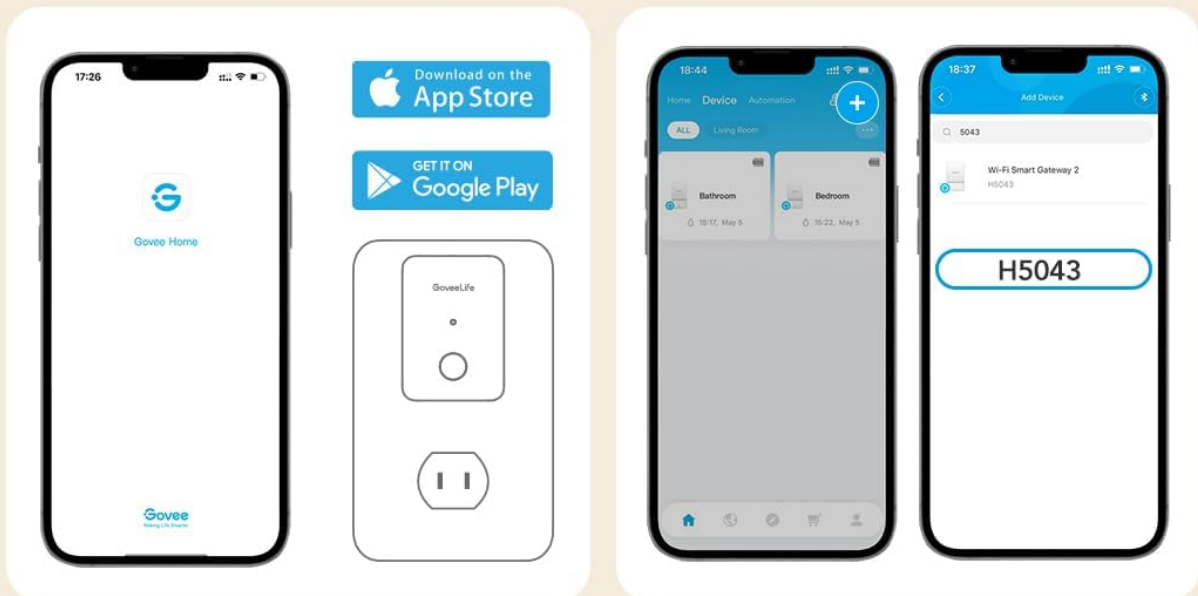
17:26

Govee Home

Govee
Making Life Smarter

Download on the
App Store

GET IT ON
Google Play

GoveeLife

18:44

Home Device Automation

ALL Living Room

Bathroom
15:17, May 5

Bedroom
15:22, May 5

18:37

Add Device

5043

Wi-Fi Smart Gateway 2
H5043

H5043